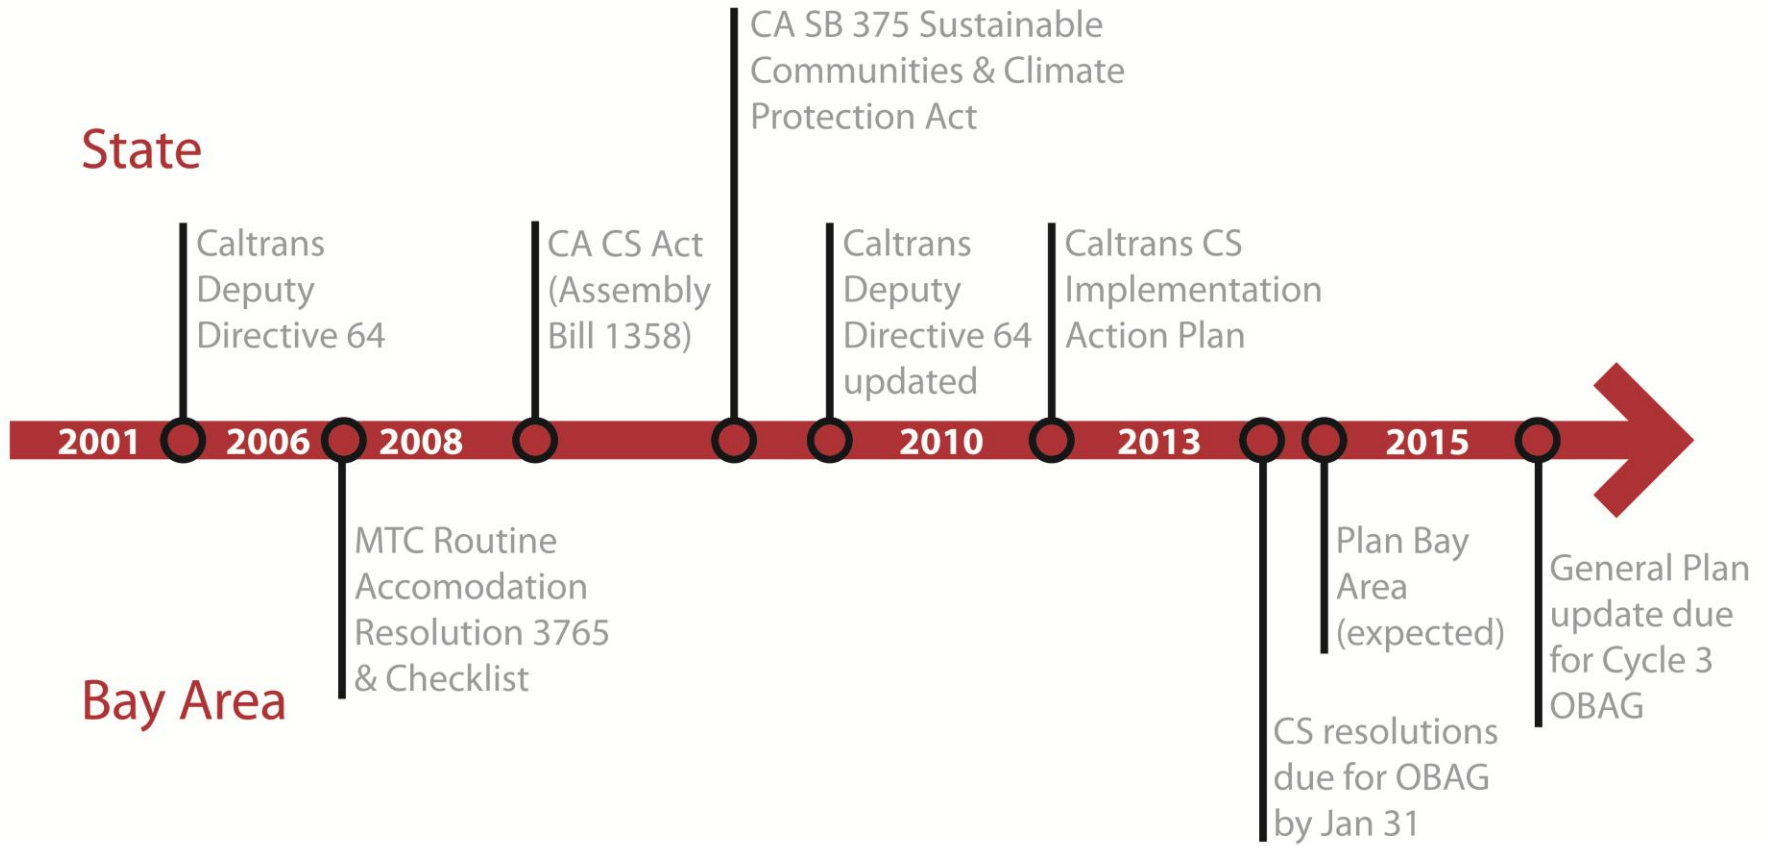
CA SB 375 Sustainable Communities & Climate Protection Act

State

Caltrans Deputy Directive 64

CA CS Act (Assembly Bill 1358)

Caltrans Deputy Directive 64 updated

Caltrans CS Implementation Action Plan

2001 2006 2008 2010 2013 2015

MTC Routine Accomodation Resolution 3765 & Checklist

Plan Bay Area (expected)

General Plan update due for Cycle 3 OBAG

Bay Area

CS resolutions due for OBAG by Jan 31